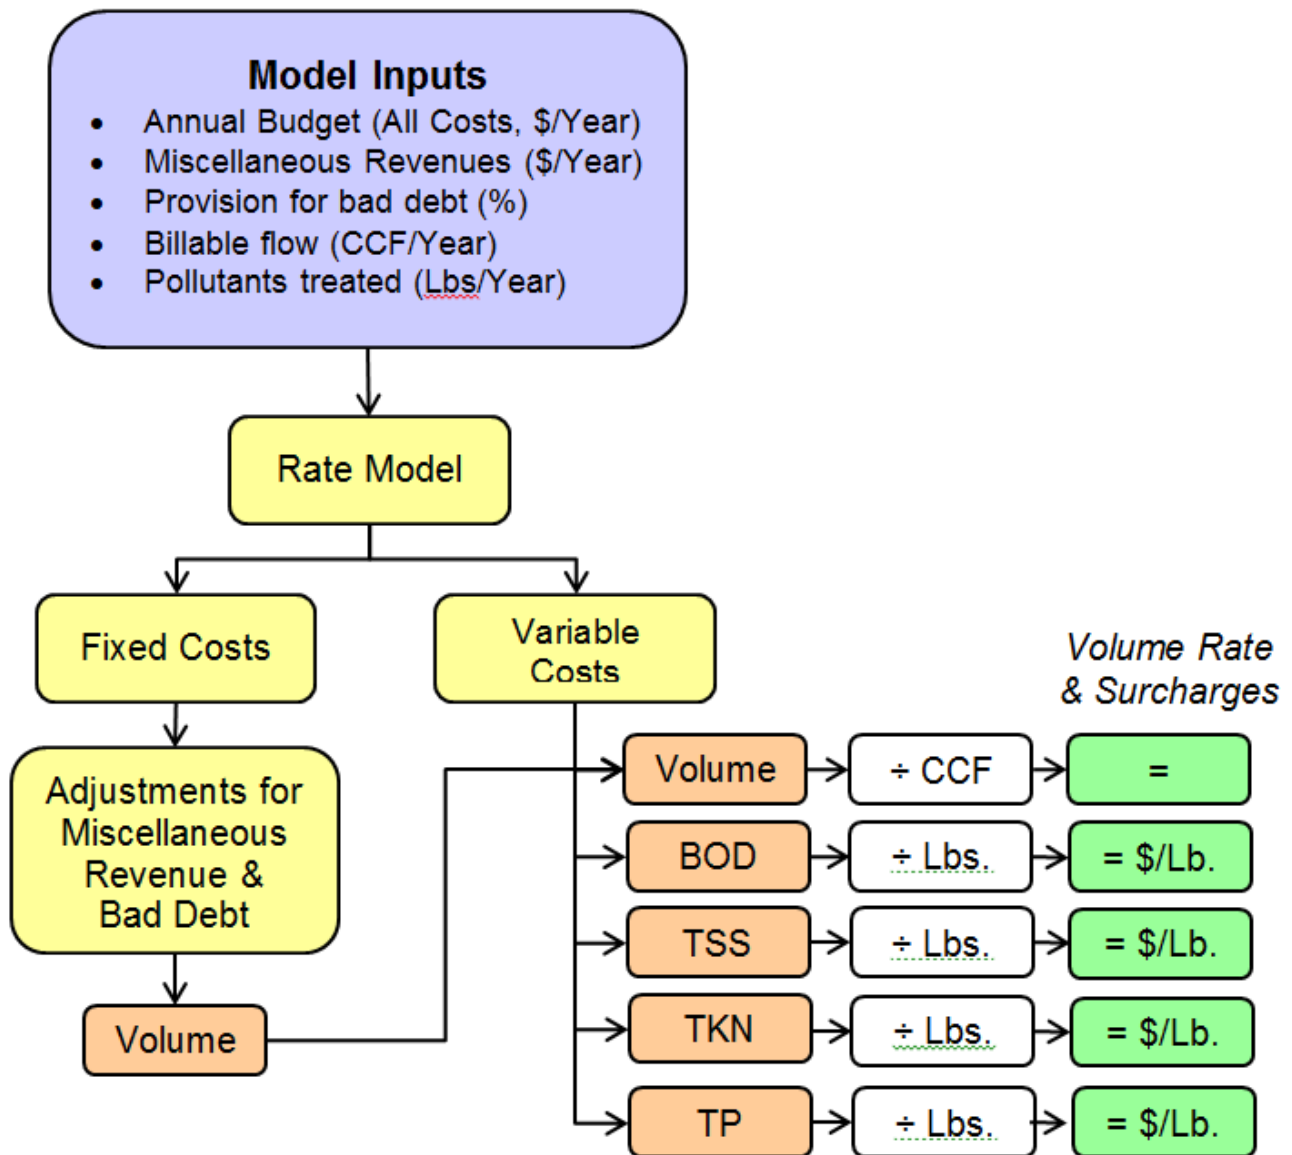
Model Inputs

- Annual Budget (All Costs, \$/Year)
- Miscellaneous Revenues (\$/Year)
- Provision for bad debt (%)
- Billable flow (CCF/Year)
- Pollutants treated (Lbs/Year)

Rate Model

Fixed Costs

Variable Costs

Adjustments for Miscellaneous Revenue & Bad Debt

Volume

Volume Rate & Surcharges

Volume → ÷ CCF → =

BOD → ÷ Lbs. → = \$/Lb.

TSS → ÷ Lbs. → = \$/Lb.

TKN → ÷ Lbs. → = \$/Lb.

TP → ÷ Lbs. → = \$/Lb.